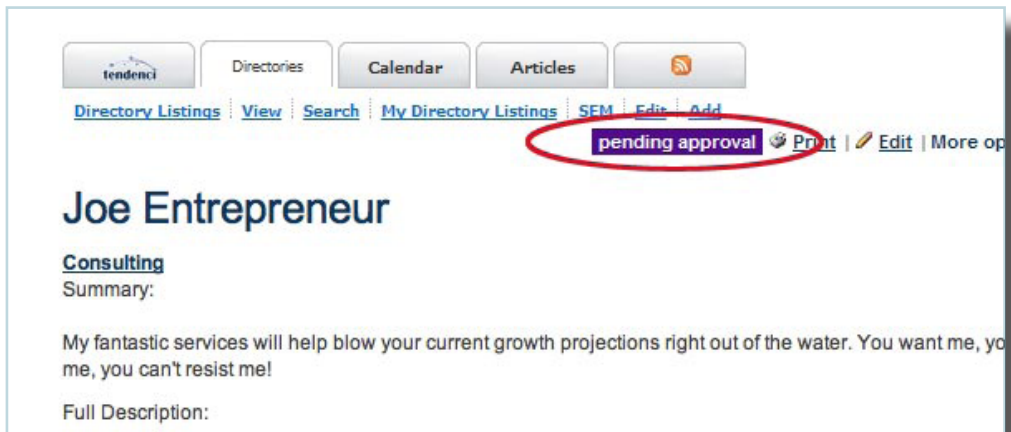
tendenci | Directories | Calendar | Articles

Directory Listings | View | Search | My Directory Listings | SEM | Edit | Add

pending approval Print | Edit | More op

Joe Entrepreneur

Consulting
Summary:

My fantastic services will help blow your current growth projections right out of the water. You want me, yo me, you can't resist me!

Full Description: